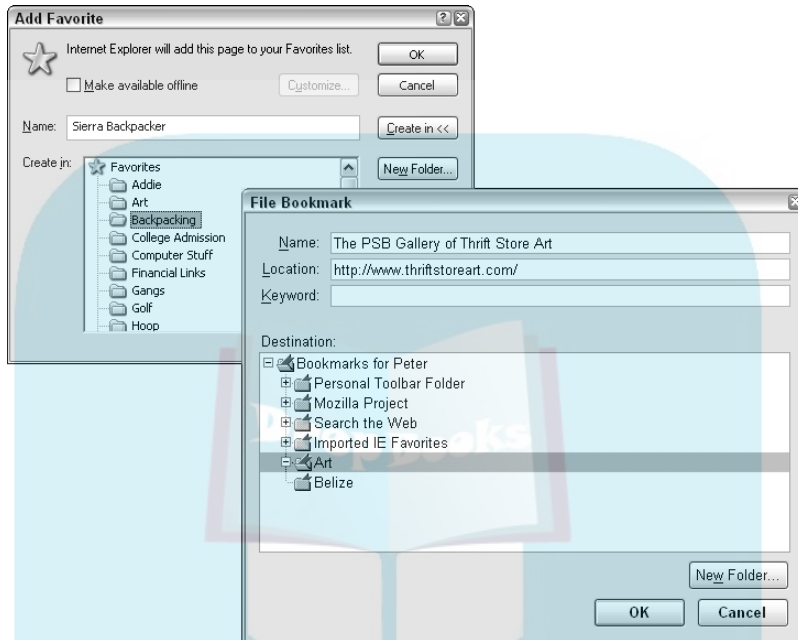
Add Favorite

Internet Explorer will add this page to your Favorites list.

OK

Make available offline

Customize...

Cancel

Name: Sierra Backpacker

Create in <<

Create in:

Favorites
Addie
Art
Backpacking
College Admission
Computer Stuff
Financial Links
Gangs
Golf
Hoop

New Folder...

File Bookmark

Name: The PSB Gallery of Thrift Store Art

Location: http://www.thriftstoreart.com/

Keyword:

Destination:

Bookmarks for Peter
Personal Toolbar Folder
Mozilla Project
Search the Web
Imported IE Favorites
Art
Belize

New Folder...

OK

Cancel